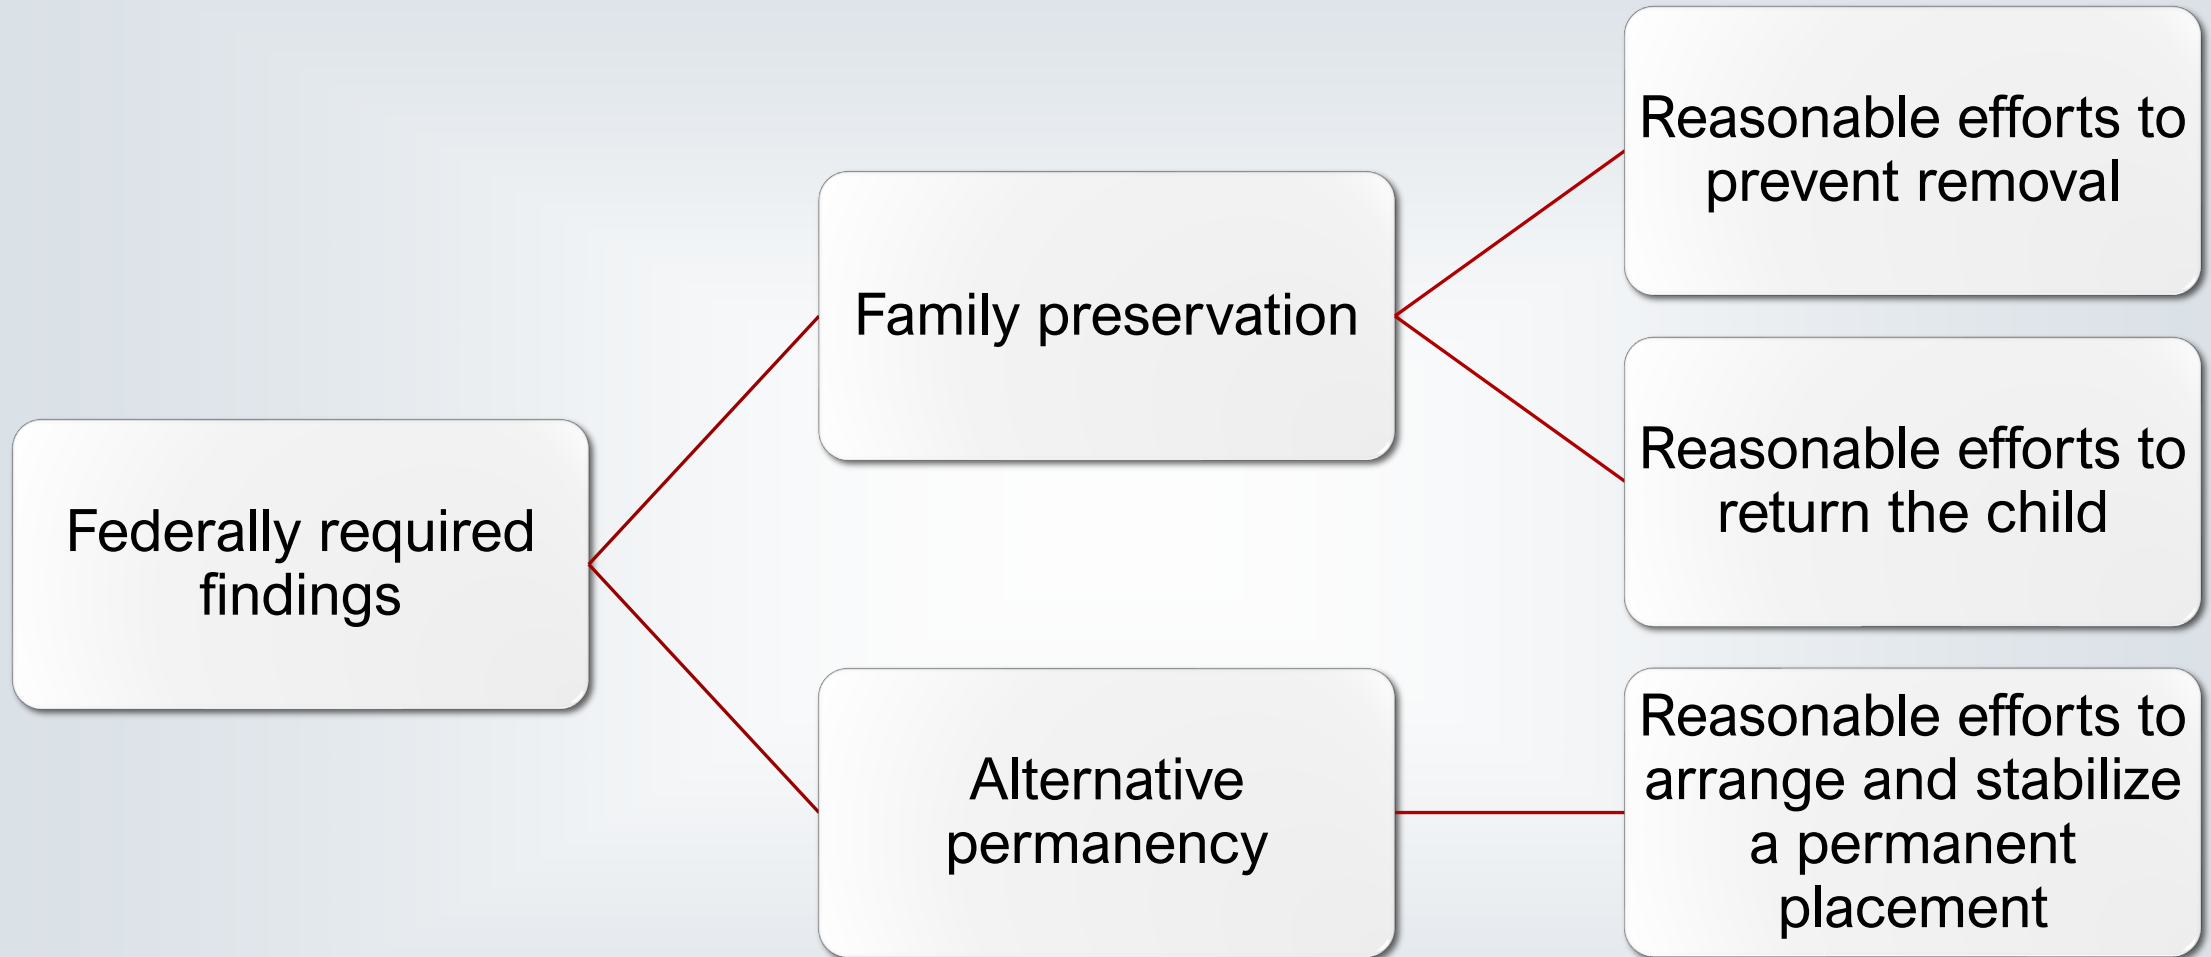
Federally required findings

Family preservation

Reasonable efforts to prevent removal

Reasonable efforts to return the child

Alternative permanency

Reasonable efforts to arrange and stabilize a permanent placement